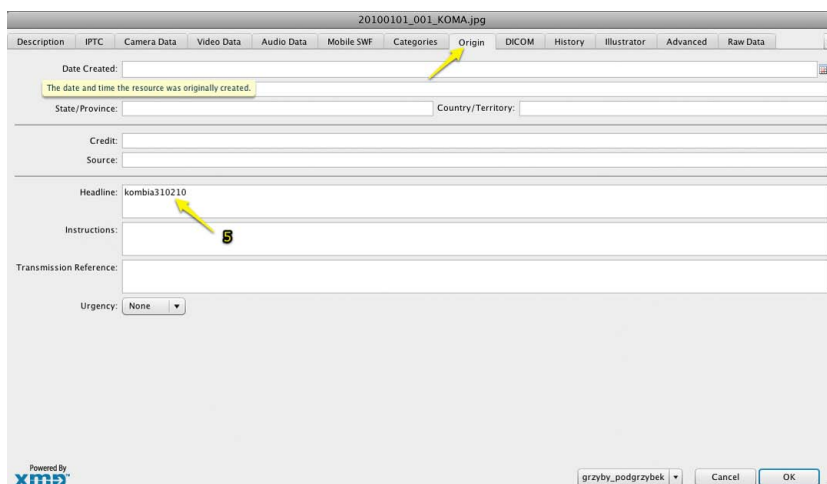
20100101_001_KOMA.jpg

Description | IPTC | Camera Data | Video Data | Audio Data | Mobile SWF | Categories | Origin | DICOM | History | Illustrator | Advanced | Raw Data

Date Created:

The date and time the resource was originally created.

State/Province:

Country/Territory:

Credit:

Source:

Headline: kombia310210

5

Instructions:

Transmission Reference:

Urgency: None

Powered By
xmp

grzyby_podgrzybek

Cancel

OK